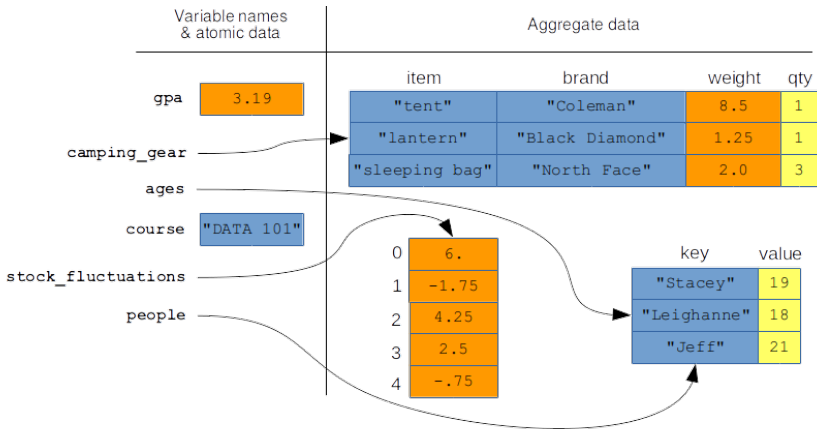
Variable names & atomic data

Aggregate data

gpa 3.19

camping_gear

ages

course "DATA 101"

stock_fluctuations

people

| item | brand | weight | qty |
|---|---|---|---|
| "tent" | "Coleman" | 8.5 | 1 |
| "lantern" | "Black Diamond" | 1.25 | 1 |
| "sleeping bag" | "North Face" | 2.0 | 3 |

| | |
|---|---|
| 0 | 6. |
| 1 | -1.75 |
| 2 | 4.25 |
| 3 | 2.5 |
| 4 | -.75 |

| key | value |
|---|---|
| "Stacey" | 19 |
| "Leighanne" | 18 |
| "Jeff" | 21 |